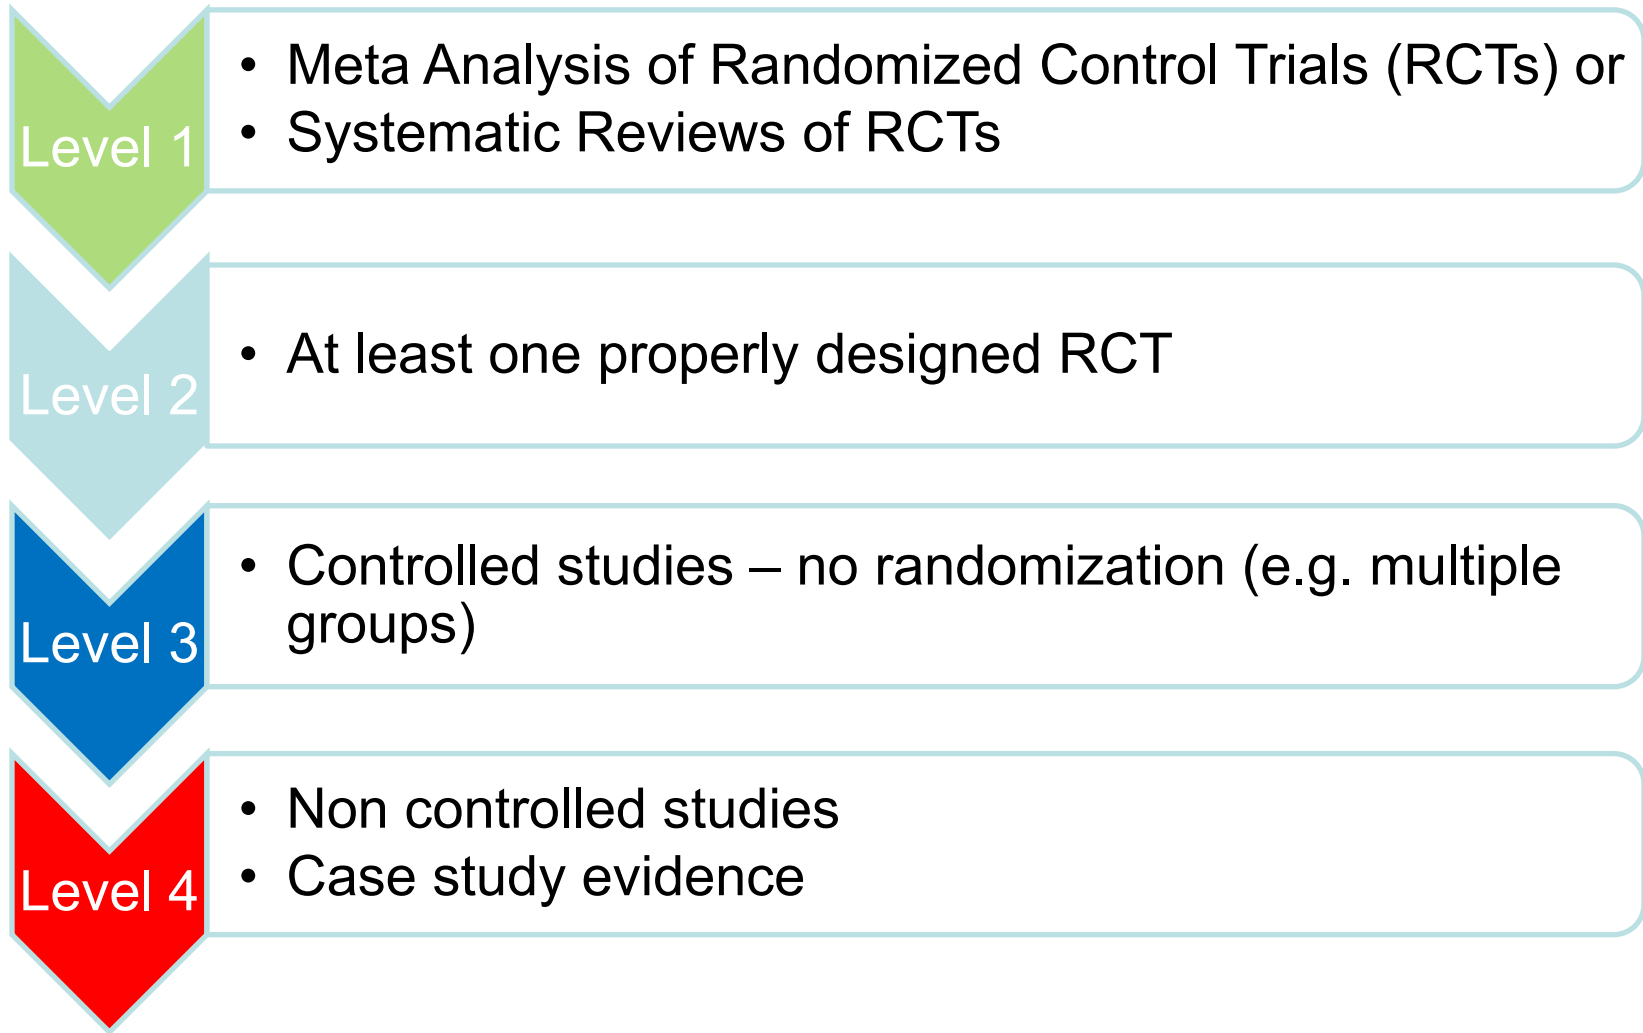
Level 1

• Meta Analysis of Randomized Control Trials (RCTs) or
• Systematic Reviews of RCTs

Level 2

• At least one properly designed RCT

Level 3

• Controlled studies – no randomization (e.g. multiple groups)

Level 4

• Non controlled studies
• Case study evidence